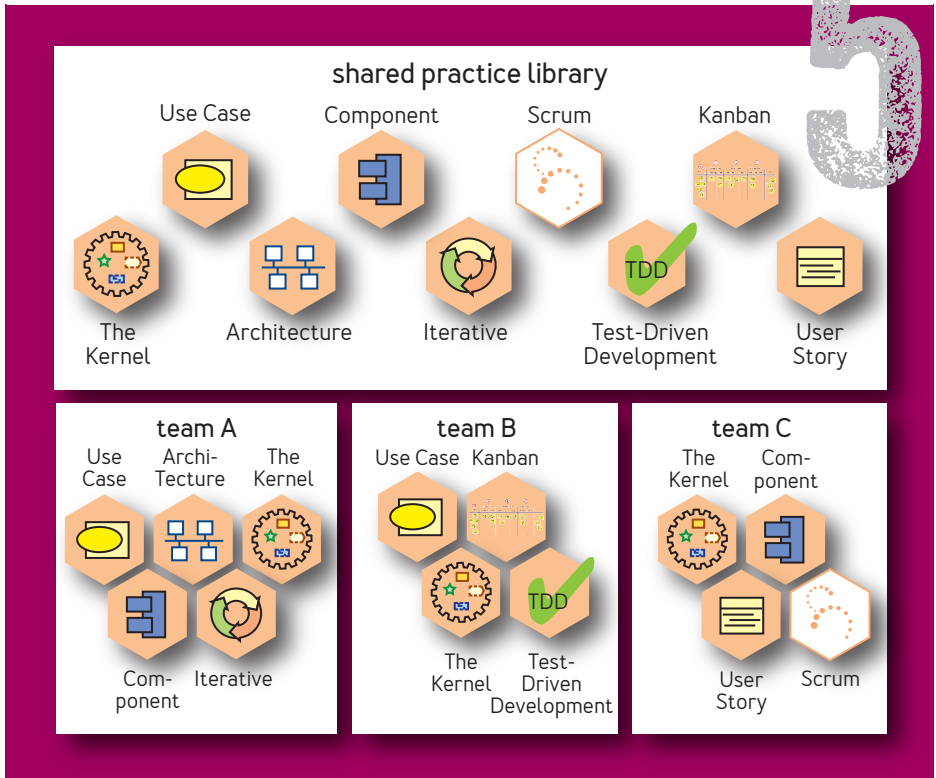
5

shared practice library

Use Case

Component

Scrum

Kanban

The Kernel

Architecture

Iterative

TDD

Test-Driven Development

User Story

team A

Use Case

Archi-Tecture

The Kernel

Com-ponent

Iterative

team B

Use Case

Kanban

TDD

The Kernel

Test-Driven Development

team C

The Kernel

Com-ponent

User Story

Scrum